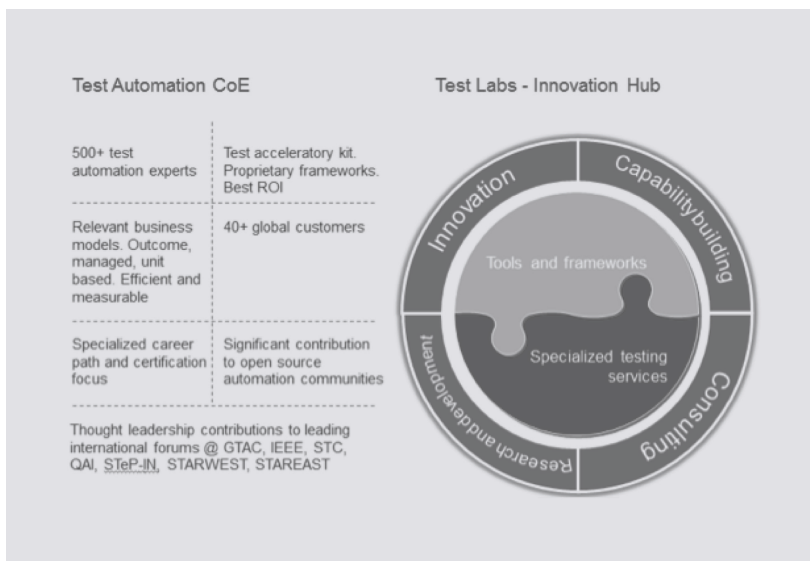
Test Automation CoE

| 500+ test automation experts | Test acceleratory kit. Proprietary frameworks. Best ROI |
|---|---|
| Relevant business models. Outcome, managed, unit based. Efficient and measurable | 40+ global customers |
| Specialized career path and certification focus | Significant contribution to open source automation communities |

Thought leadership contributions to leading international forums @ GTAC, IEEE, STC, QAI, STeP-IN, STARWEST, STAREAST

Test Labs - Innovation Hub

Innovation

Capabilitybuilding

Consulting

Research and development

Tools and frameworks

Specialized testing services